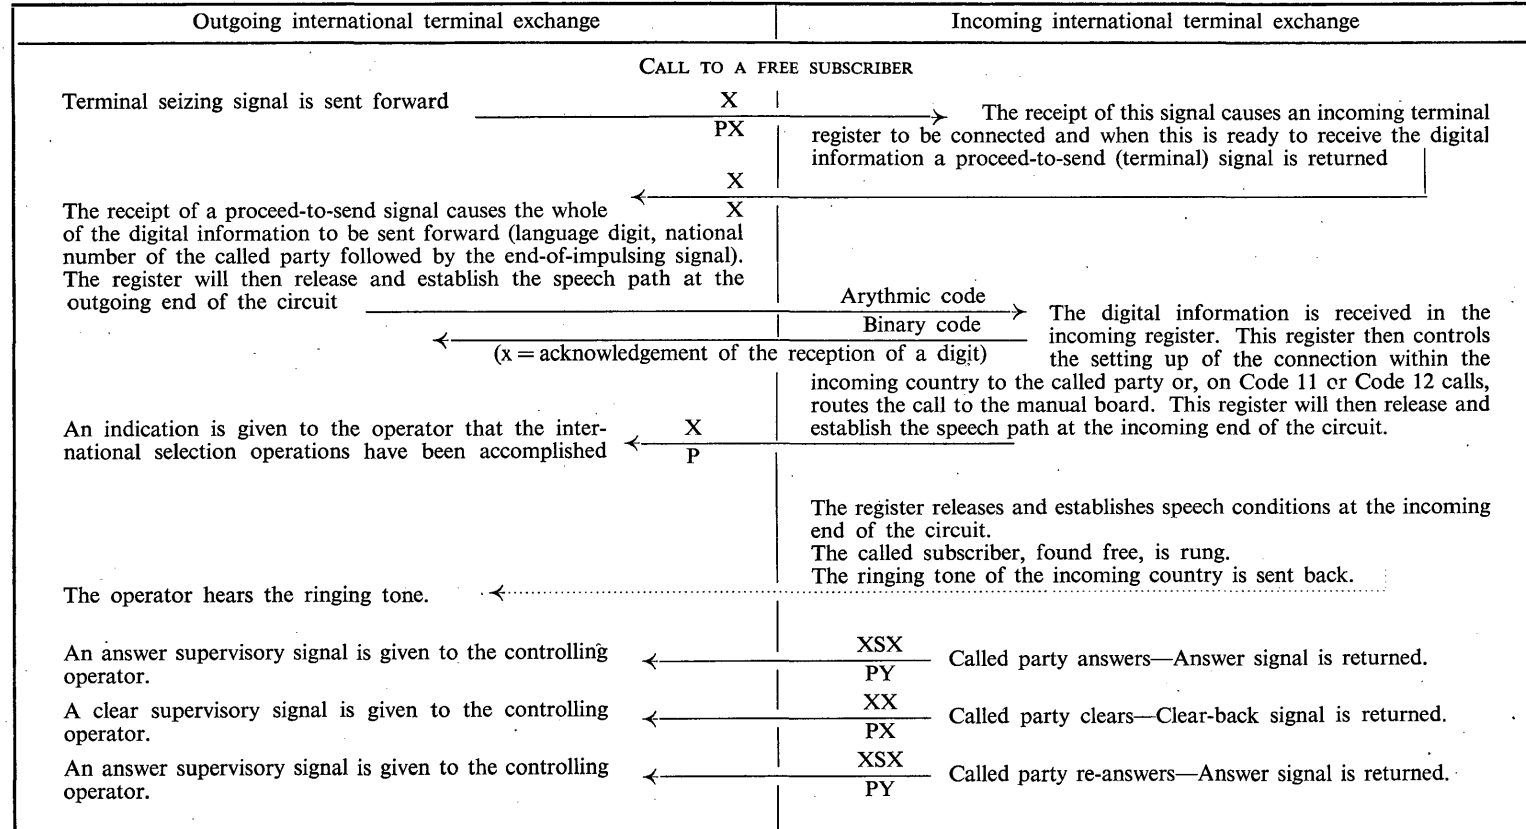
| Outgoing international terminal exchange | Incoming international terminal exchange |
|---|---|

CALL TO A FREE SUBSCRIBER

Terminal seizing signal is sent forward

X
PX

The receipt of this signal causes an incoming terminal register to be connected and when this is ready to receive the digital information a proceed-to-send (terminal) signal is returned

X
X

The receipt of a proceed-to-send signal causes the whole of the digital information to be sent forward (language digit, national number of the called party followed by the end-of-impulsing signal). The register will then release and establish the speech path at the outgoing end of the circuit

Arythmic code
Binary code
(x = acknowledgement of the reception of a digit)

The digital information is received in the incoming register. This register then controls the setting up of the connection within the incoming country to the called party or, on Code 11 or Code 12 calls, routes the call to the manual board. This register will then release and establish the speech path at the incoming end of the circuit.

An indication is given to the operator that the international selection operations have been accomplished

X
P

The register releases and establishes speech conditions at the incoming end of the circuit.
The called subscriber, found free, is rung.
The ringing tone of the incoming country is sent back.

The operator hears the ringing tone.

An answer supervisory signal is given to the controlling operator.

XSX
PY

Called party answers—Answer signal is returned.

A clear supervisory signal is given to the controlling operator.

XX
PX

Called party clears—Clear-back signal is returned.

An answer supervisory signal is given to the controlling operator.

XSX
PY

Called party re-answers—Answer signal is returned.